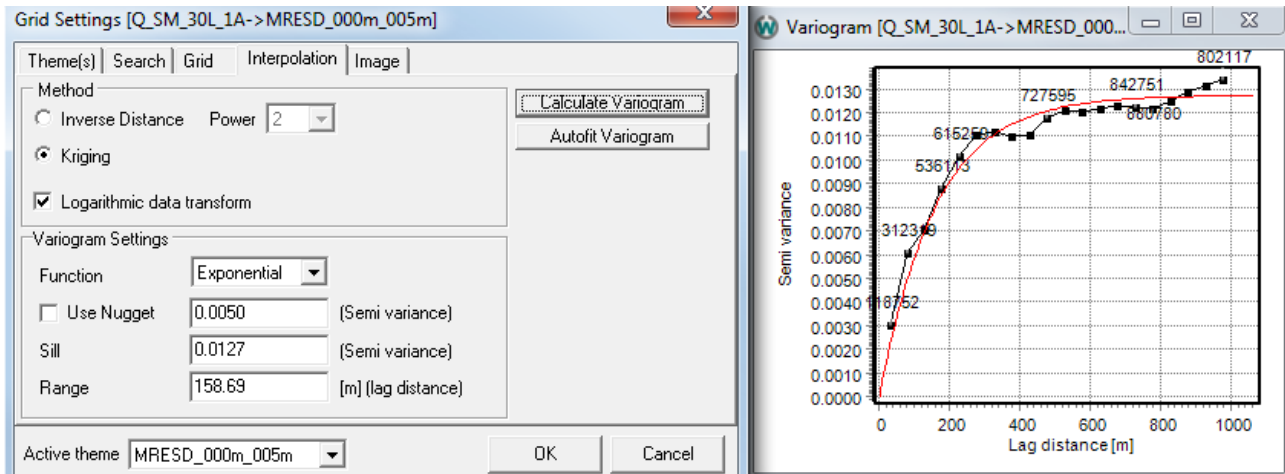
Grid Settings [Q_SM_30L_1A->MRESD_000m_005m]

Theme(s) | Search | Grid | Interpolation | Image

Method
Inverse Distance Power 2
Kriging
Logarithmic data transform

Calculate Variogram
Autofit Variogram

Variogram Settings
Function Exponential
Use Nugget 0.0050 (Semi variance)
Sill 0.0127 (Semi variance)
Range 158.69 [m] (lag distance)

Active theme MRESD_000m_005m
OK Cancel

Variogram [Q_SM_30L_1A->MRESD_000...

802117
842751
727595
880780
615250
536173
312319
118752

Semi variance
0.0130
0.0120
0.0110
0.0100
0.0090
0.0080
0.0070
0.0060
0.0050
0.0040
0.0030
0.0020
0.0010
0.0000

0 200 400 600 800 1000
Lag distance [m]